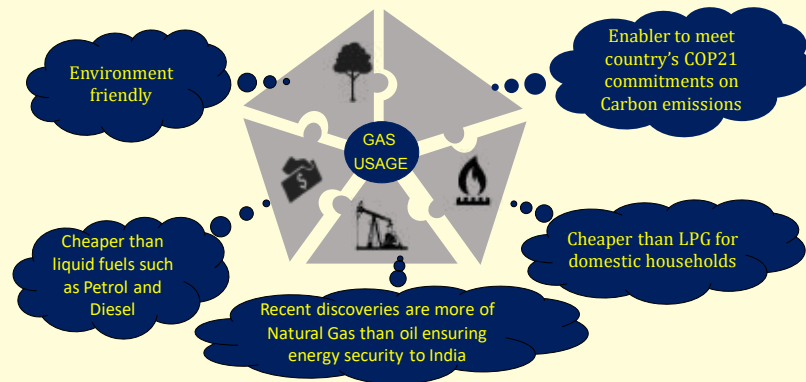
GAS USAGE

Environment friendly

Enabler to meet country's COP21 commitments on Carbon emissions

Cheaper than liquid fuels such as Petrol and Diesel

Cheaper than LPG for domestic households

Recent discoveries are more of Natural Gas than oil ensuring energy security to India